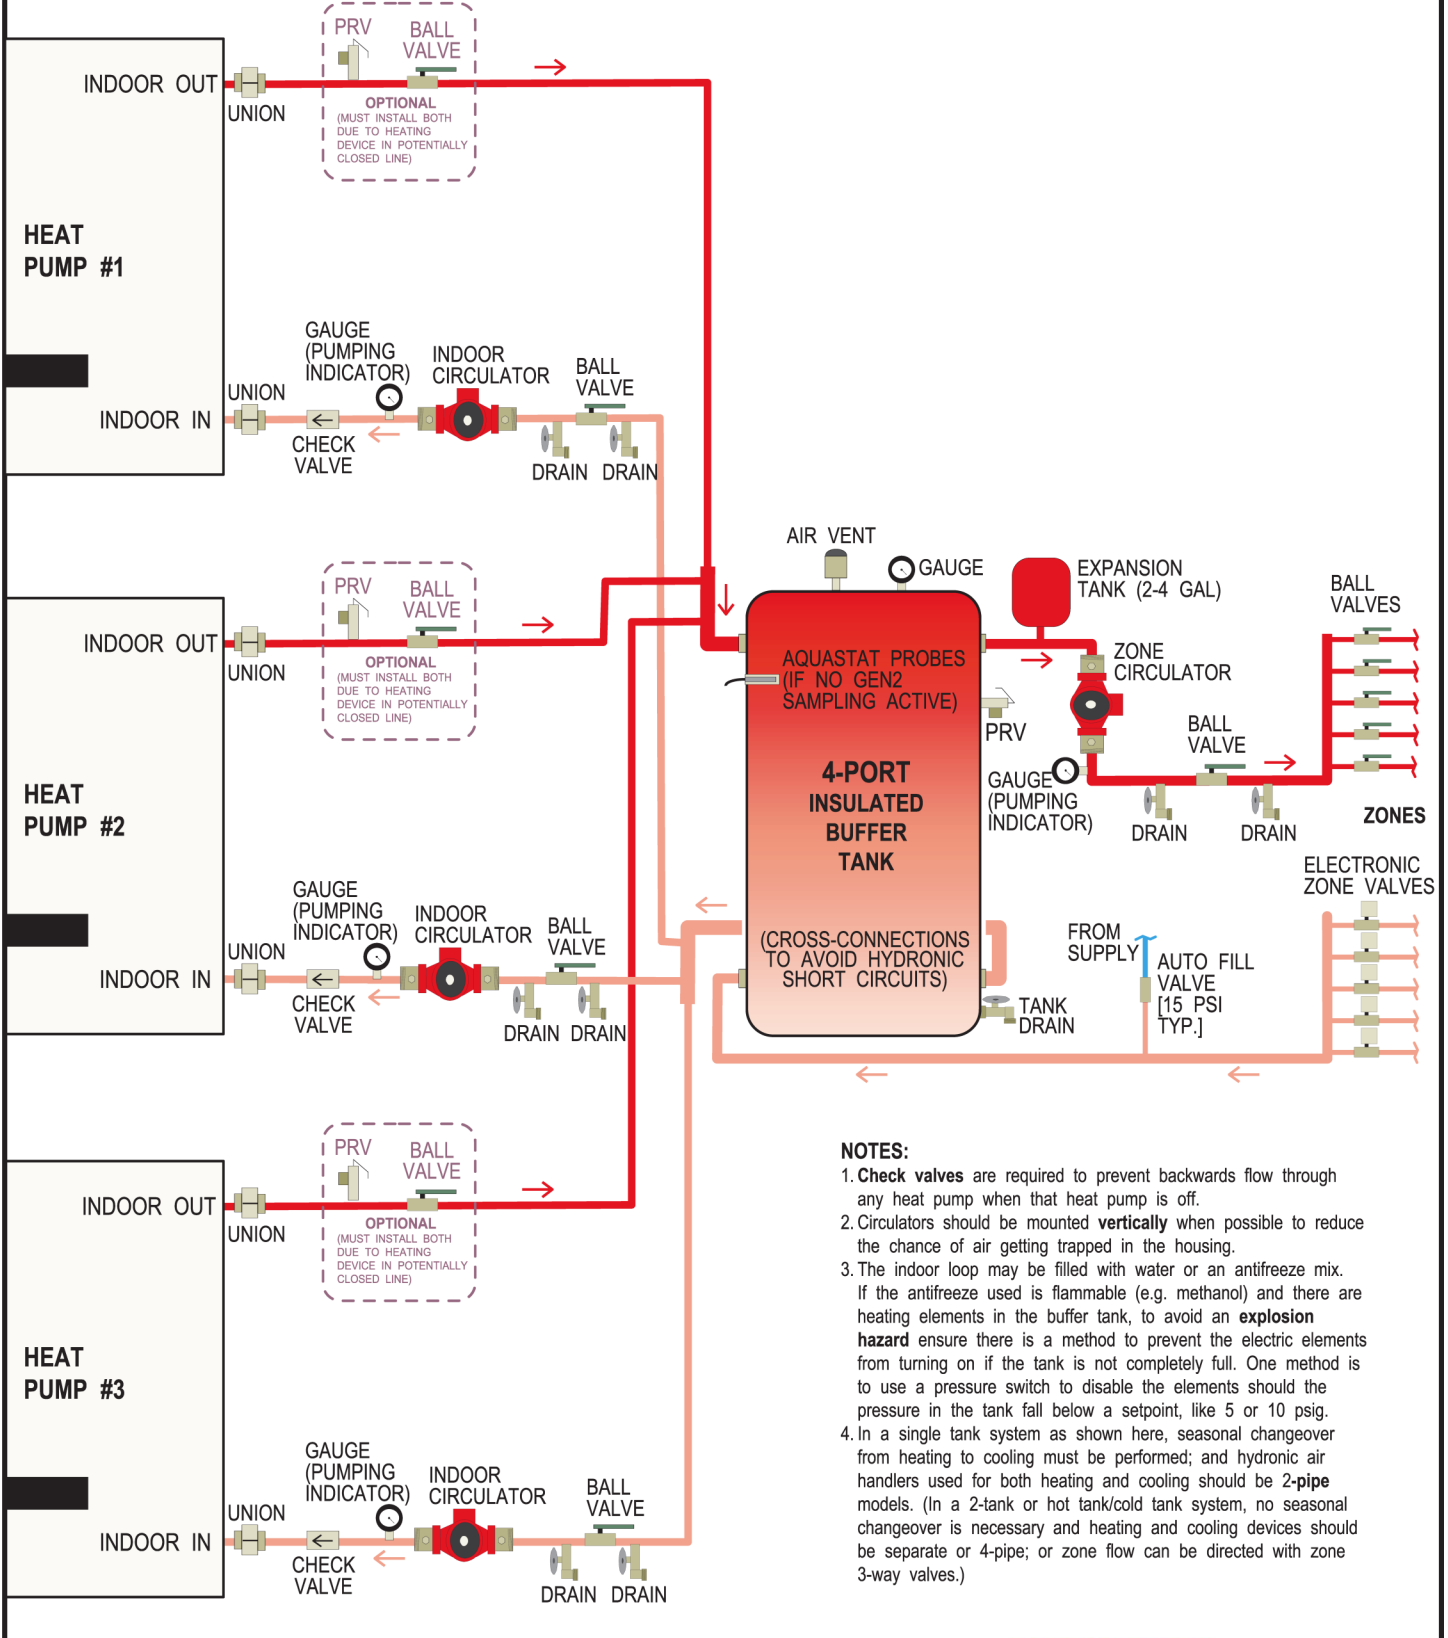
PRV BALL VALVE

INDOOR OUT

UNION

OPTIONAL
(MUST INSTALL BOTH DUE TO HEATING DEVICE IN POTENTIALLY CLOSED LINE)

HEAT PUMP #1

GAUGE (PUMPING INDICATOR)

INDOOR CIRCULATOR

BALL VALVE

UNION

INDOOR IN

CHECK VALVE

DRAIN DRAIN

AIR VENT

GAUGE

EXPANSION TANK (2-4 GAL)

BALL VALVES

PRV BALL VALVE

INDOOR OUT

UNION

OPTIONAL
(MUST INSTALL BOTH DUE TO HEATING DEVICE IN POTENTIALLY CLOSED LINE)

AQUASTAT PROBES (IF NO GEN2 SAMPLING ACTIVE)

ZONE CIRCULATOR

PRV

BALL VALVE

4-PORT INSULATED BUFFER TANK

GAUGE (PUMPING INDICATOR)

DRAIN DRAIN

ZONES

HEAT PUMP #2

ELECTRONIC ZONE VALVES

GAUGE (PUMPING INDICATOR)

INDOOR CIRCULATOR

BALL VALVE

(CROSS-CONNECTIONS TO AVOID HYDRONIC SHORT CIRCUITS)

FROM SUPPLY

AUTO FILL VALVE [15 PSI TYP.]

UNION

INDOOR IN

CHECK VALVE

DRAIN DRAIN

TANK DRAIN

PRV BALL VALVE

INDOOR OUT

UNION

OPTIONAL
(MUST INSTALL BOTH DUE TO HEATING DEVICE IN POTENTIALLY CLOSED LINE)

HEAT PUMP #3

GAUGE (PUMPING INDICATOR)

INDOOR CIRCULATOR

BALL VALVE

UNION

INDOOR IN

CHECK VALVE

DRAIN DRAIN

NOTES:
1. **Check valves** are required to prevent backwards flow through any heat pump when that heat pump is off.
2. Circulators should be mounted **vertically** when possible to reduce the chance of air getting trapped in the housing.
3. The indoor loop may be filled with water or an antifreeze mix. If the antifreeze used is flammable (e.g. methanol) and there are heating elements in the buffer tank, to avoid an **explosion hazard** ensure there is a method to prevent the electric elements from turning on if the tank is not completely full. One method is to use a pressure switch to disable the elements should the pressure in the tank fall below a setpoint, like 5 or 10 psig.
4. In a single tank system as shown here, seasonal changeover from heating to cooling must be performed; and hydronic air handlers used for both heating and cooling should be **2-pipe** models. (In a 2-tank or hot tank/cold tank system, no seasonal changeover is necessary and heating and cooling devices should be separate or 4-pipe; or zone flow can be directed with zone 3-way valves.)